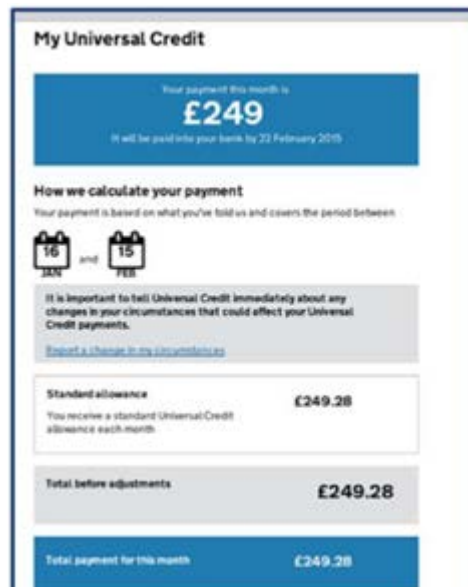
My Universal Credit

Your payment this month is
£249
It will be paid into your bank by 22 February 2015

How we calculate your payment
Your payment is based on what you've told us and covers the period between

16 JAN and 15 FEB

It is important to tell Universal Credit immediately about any changes in your circumstances that could affect your Universal Credit payments.

Report a change in my circumstances

Standard allowance
You receive a standard Universal Credit allowance each month
£249.28

Total before adjustments
£249.28

Total payment for this month
£249.28